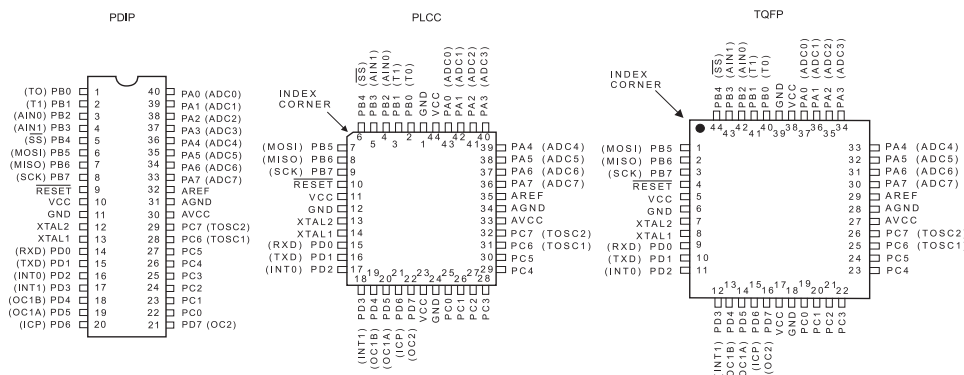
PDIP

(T0) PB0 1
(T1) PB1 2
(AIN0) PB2 3
(AIN1) PB3 4
($\overline{SS}$) PB4 5
(MOSI) PB5 6
(MISO) PB6 7
(SCK) PB7 8
$\overline{RESET}$ 9
VCC 10
GND 11
XTAL2 12
XTAL1 13
(RXD) PD0 14
(TXD) PD1 15
(INT0) PD2 16
(INT1) PD3 17
(OC1B) PD4 18
(OC1A) PD5 19
(ICP) PD6 20

40 PA0 (ADC0)
39 PA1 (ADC1)
38 PA2 (ADC2)
37 PA3 (ADC3)
36 PA4 (ADC4)
35 PA5 (ADC5)
34 PA6 (ADC6)
33 PA7 (ADC7)
32 AREF
31 AGND
30 AVCC
29 PC7 (TOSC2)
28 PC6 (TOSC1)
27 PC5
26 PC4
25 PC3
24 PC2
23 PC1
22 PC0
21 PD7 (OC2)

PLCC

INDEX CORNER

PB4 ($\overline{SS}$) 6
PB3 (AIN1) 5
PB2 (AIN0) 4
PB1 (T1) 3
PB0 (T0) 2
GND 1
VCC 44
PA0 (ADC0) 43
PA1 (ADC1) 42
PA2 (ADC2) 41
PA3 (ADC3) 40

(MOSI) PB5 7
(MISO) PB6 8
(SCK) PB7 9
$\overline{RESET}$ 10
VCC 11
GND 12
XTAL2 13
XTAL1 14
(RXD) PD0 15
(TXD) PD1 16
(INT0) PD2 17

39 PA4 (ADC4)
38 PA5 (ADC5)
37 PA6 (ADC6)
36 PA7 (ADC7)
35 AREF
34 AGND
33 AVCC
32 PC7 (TOSC2)
31 PC6 (TOSC1)
30 PC5
29 PC4

18 PD3 (INT1)
19 PD4 (OC1B)
20 PD5 (OC1A)
21 PD6 (ICP)
22 PD7 (OC2)
23 VCC
24 GND
25 PC0
26 PC1
27 PC2
28 PC3

TQFP

INDEX CORNER

PB4 ($\overline{SS}$) 44
PB3 (AIN1) 43
PB2 (AIN0) 42
PB1 (T1) 41
PB0 (T0) 40
GND 39
VCC 38
PA0 (ADC0) 37
PA1 (ADC1) 36
PA2 (ADC2) 35
PA3 (ADC3) 34

(MOSI) PB5 1
(MISO) PB6 2
(SCK) PB7 3
$\overline{RESET}$ 4
VCC 5
GND 6
XTAL2 7
XTAL1 8
(RXD) PD0 9
(TXD) PD1 10
(INT0) PD2 11

33 PA4 (ADC4)
32 PA5 (ADC5)
31 PA6 (ADC6)
30 PA7 (ADC7)
29 AREF
28 AGND
27 AVCC
26 PC7 (TOSC2)
25 PC6 (TOSC1)
24 PC5
23 PC4

12 PD3 (INT1)
13 PD4 (OC1B)
14 PD5 (OC1A)
15 PD6 (ICP)
16 PD7 (OC2)
17 VCC
18 GND
19 PC0
20 PC1
21 PC2
22 PC3